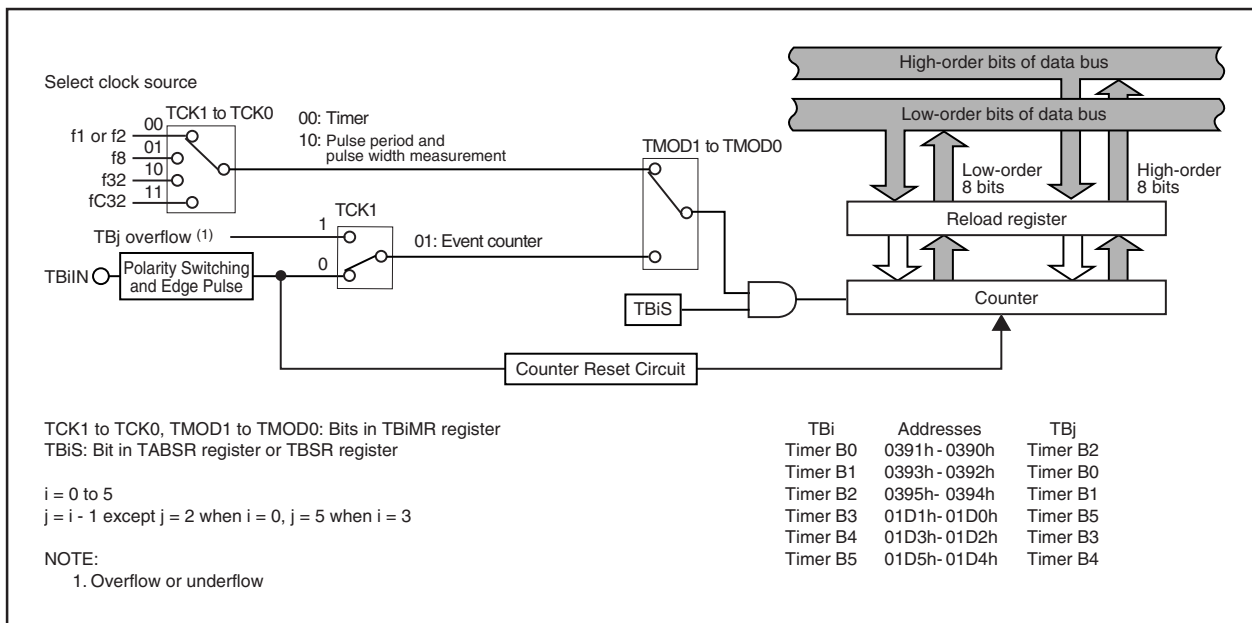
Select clock source

TCK1 to TCK0

00
01
10
11

f1 or f2
f8
f32
fC32

00: Timer
10: Pulse period and pulse width measurement

TMOD1 to TMOD0

TCK1

1
0

TBj overflow $^{(1)}$

01: Event counter

TBiIN

Polarity Switching and Edge Pulse

TBiS

Counter Reset Circuit

High-order bits of data bus

Low-order bits of data bus

Low-order 8 bits

High-order 8 bits

Reload register

Counter

TCK1 to TCK0, TMOD1 to TMOD0: Bits in TBiMR register
TBiS: Bit in TABSR register or TBSR register

i = 0 to 5
j = i - 1 except j = 2 when i = 0, j = 5 when i = 3

NOTE:
1. Overflow or underflow

| TBi | Addresses | TBj |
|---|---|---|
| Timer B0 | 0391h - 0390h | Timer B2 |
| Timer B1 | 0393h - 0392h | Timer B0 |
| Timer B2 | 0395h- 0394h | Timer B1 |
| Timer B3 | 01D1h- 01D0h | Timer B5 |
| Timer B4 | 01D3h- 01D2h | Timer B3 |
| Timer B5 | 01D5h- 01D4h | Timer B4 |